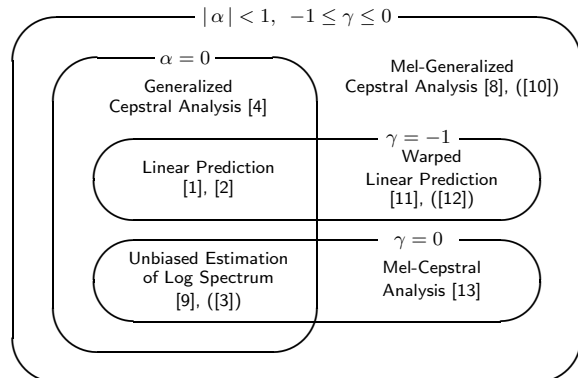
$|\alpha| < 1, \ -1 \leq \gamma \leq 0$

$\alpha = 0$

Generalized Cepstral Analysis [4]

Mel-Generalized Cepstral Analysis [8], ([10])

$\gamma = -1$

Linear Prediction [1], [2]

Warped Linear Prediction [11], ([12])

$\gamma = 0$

Unbiased Estimation of Log Spectrum [9], ([3])

Mel-Cepstral Analysis [13]